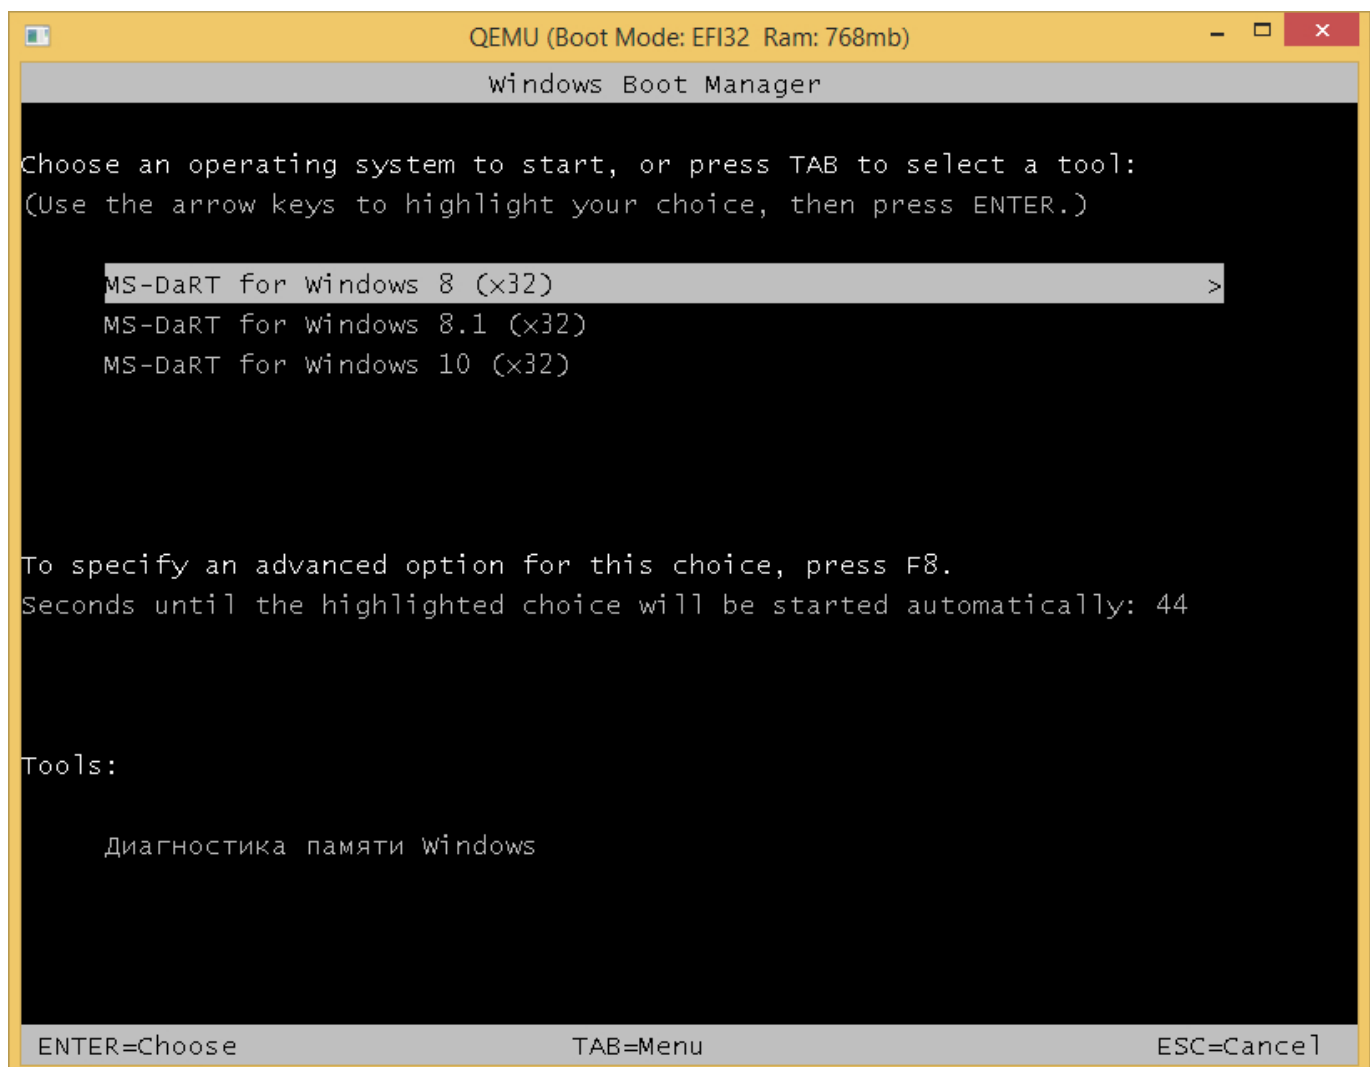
QEMU (Boot Mode: EFI32 Ram: 768mb)

Windows Boot Manager

Choose an operating system to start, or press TAB to select a tool:
(Use the arrow keys to highlight your choice, then press ENTER.)

MS-DaRT for Windows 8 (x32) >
MS-DaRT for Windows 8.1 (x32)
MS-DaRT for Windows 10 (x32)

To specify an advanced option for this choice, press F8.
Seconds until the highlighted choice will be started automatically: 44

Tools:

Диагностика памяти Windows

ENTER=Choose TAB=Menu ESC=Cancel